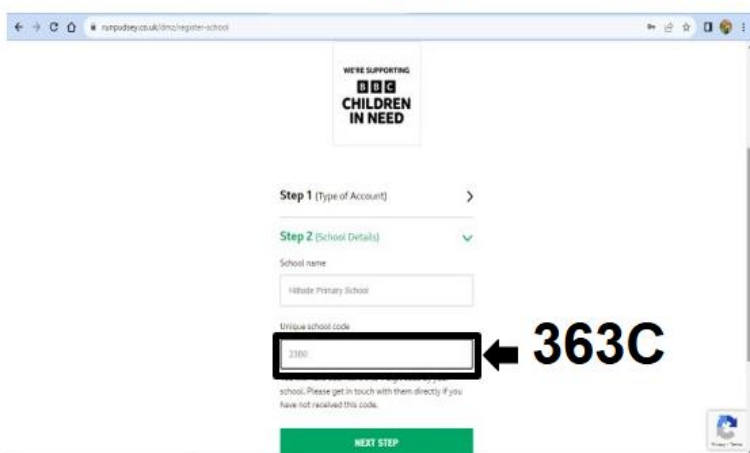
runpudsey.co.uk/dmz/register-school

WE'RE SUPPORTING
BBC
CHILDREN IN NEED

Step 1 (Type of Account)

Step 2 (School Details)

School name

Hillside Primary School

Unique school code

2380

363C

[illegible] school. Please get in touch with them directly if you have not received this code.

NEXT STEP

Privacy - Terms